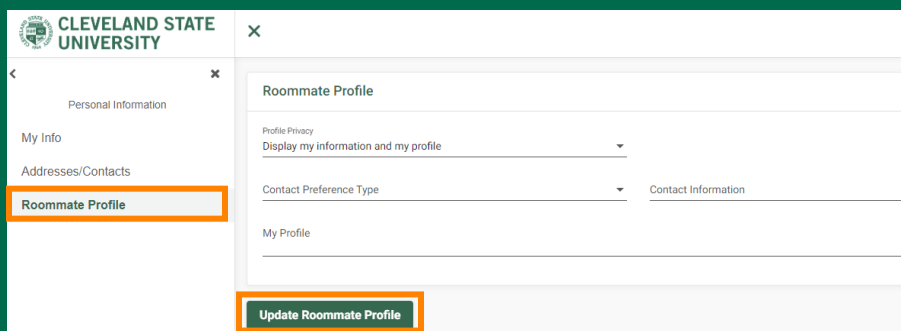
CLEVELAND STATE UNIVERSITY

×

‹ ×

Personal Information

My Info

Addresses/Contacts

Roommate Profile

Roommate Profile

Profile Privacy
Display my information and my profile

Contact Preference Type

Contact Information

My Profile

Update Roommate Profile